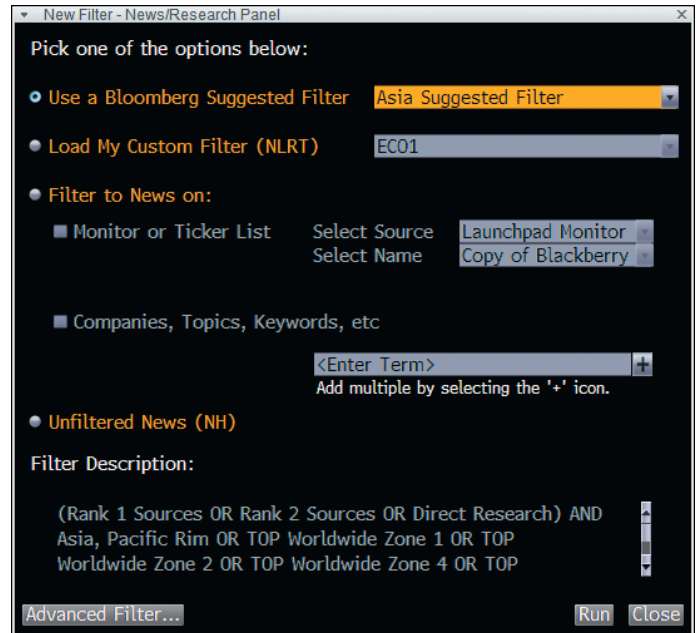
New Filter - News/Research Panel

Pick one of the options below:

Use a Bloomberg Suggested Filter
Asia Suggested Filter

Load My Custom Filter (NLRT)
EC01

Filter to News on:

Monitor or Ticker List
Select Source
Launchpad Monitor
Select Name
Copy of Blackberry

Companies, Topics, Keywords, etc

<Enter Term>
+
Add multiple by selecting the '+' icon.

Unfiltered News (NH)

Filter Description:

(Rank 1 Sources OR Rank 2 Sources OR Direct Research) AND Asia, Pacific Rim OR TOP Worldwide Zone 1 OR TOP Worldwide Zone 2 OR TOP Worldwide Zone 4 OR TOP

Advanced Filter...
Run
Close